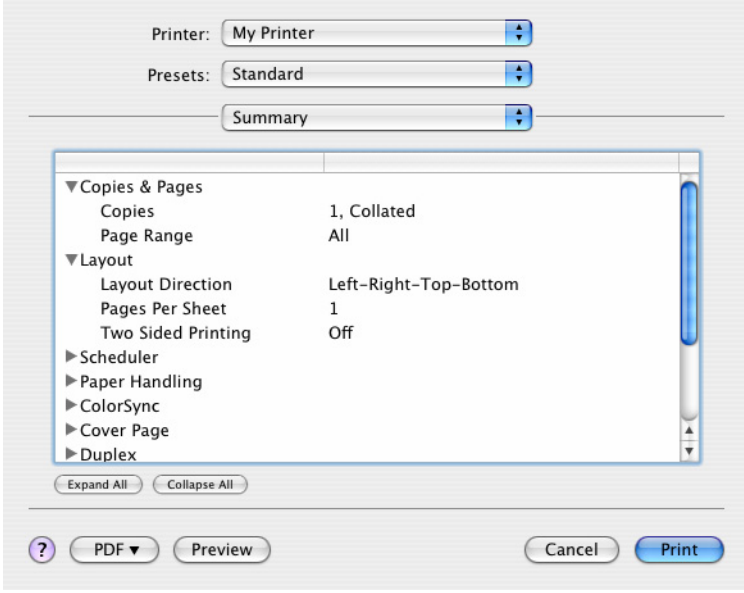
Printer: My Printer

Presets: Standard

Summary

▼Copies & Pages
Copies 1, Collated
Page Range All
▼Layout
Layout Direction Left-Right-Top-Bottom
Pages Per Sheet 1
Two Sided Printing Off
▶Scheduler
▶Paper Handling
▶ColorSync
▶Cover Page
▶Duplex

Expand All Collapse All

? PDF ▾ Preview Cancel Print